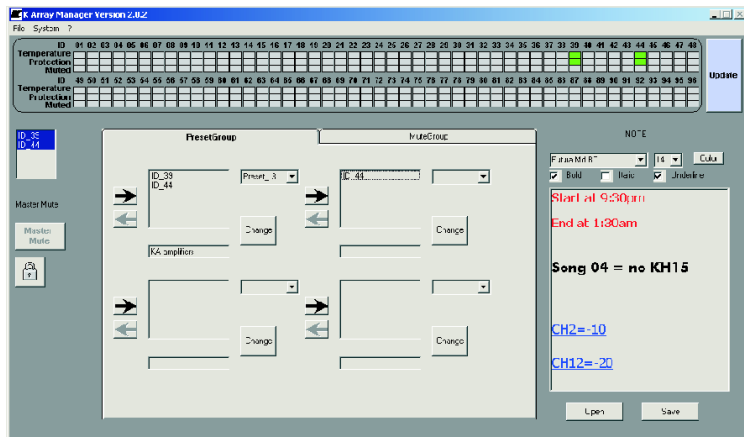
K Array Manager Version 2.0.2
File System ?

ID 01 02 03 04 05 06 07 08 09 10 11 12 13 14 15 16 17 18 19 20 21 22 23 24 25 26 27 28 29 30 31 32 33 34 35 36 37 38 39 40 41 42 43 44 45 46 47 48
Temperature
Protection
Muted
ID 49 50 51 52 53 54 55 56 57 58 59 60 61 62 63 64 65 66 67 68 69 70 71 72 73 74 75 76 77 78 79 80 81 82 83 84 85 86 87 88 89 90 91 92 93 94 95 96
Temperature
Protection
Muted

Update

ID_39
ID_44

Master Mute

Master Mute

PresetGroup

MuteGroup

ID_39
ID_44

Preset_3

Change

KA amplifier

ID_44

Change

Change

Change

NOTE

Futura Md BT

14

Color

Bold

Italic

Underline

Start at 9:30pm

End at 1:30am

Song 04 = no KH15

CH2=-10

CH12=-20

Open

Save